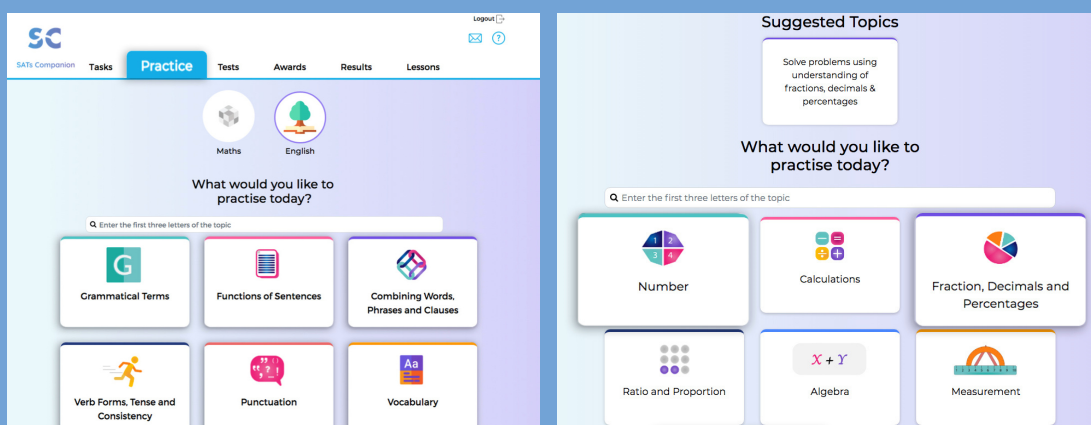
SC
SATs Companion

Logout

Tasks
Practice
Tests
Awards
Results
Lessons

Maths
English

What would you like to practise today?

Enter the first three letters of the topic

G
Grammatical Terms

Functions of Sentences

Combining Words, Phrases and Clauses

Verb Forms, Tense and Consistency

Punctuation

Aa
Vocabulary

Suggested Topics

Solve problems using understanding of fractions, decimals & percentages

What would you like to practise today?

Enter the first three letters of the topic

1 2 3 4
Number

Calculations

Fraction, Decimals and Percentages

Ratio and Proportion

$X + Y$
Algebra

Measurement